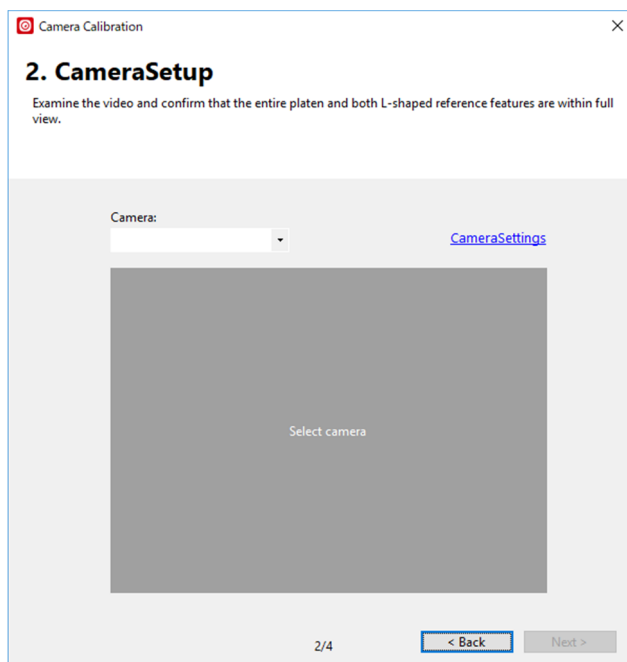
Camera Calibration

×

2. CameraSetup

Examine the video and confirm that the entire platen and both L-shaped reference features are within full view.

Camera:

CameraSettings

Select camera

2/4

< Back

Next >